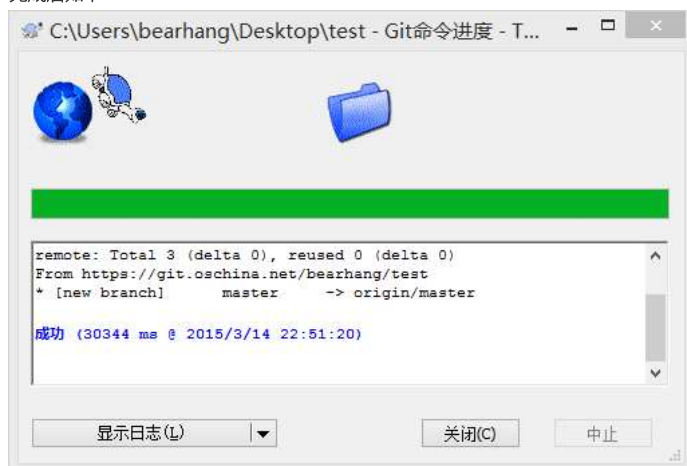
C:\Users\bearhang\Desktop\test - Git命令进度 - T...

remote: Total 3 (delta 0), reused 0 (delta 0)
From https://git.oschina.net/bearhang/test
* [new branch] master -> origin/master

成功 (30344 ms @ 2015/3/14 22:51:20)

显示日志(L)

关闭(C)

中止